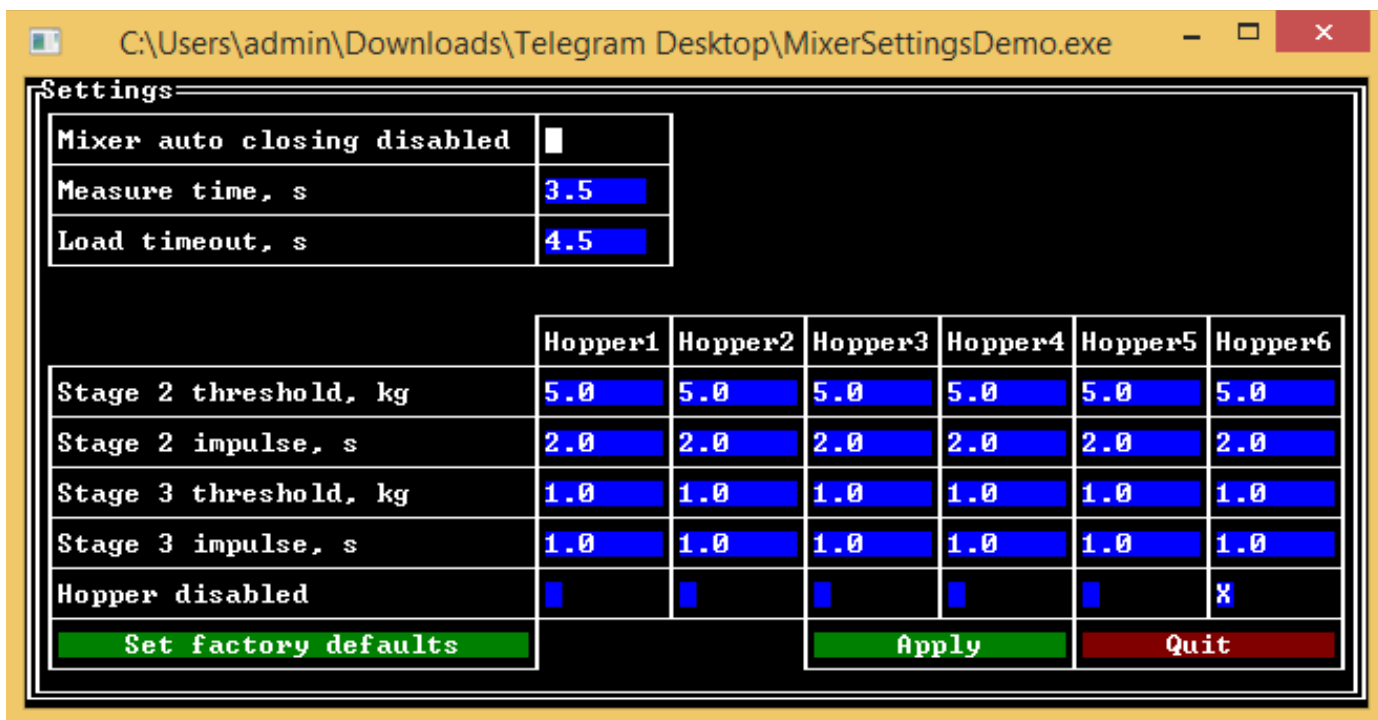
C:\Users\admin\Downloads\Telegram Desktop\MixerSettingsDemo.exe

Settings

| Mixer auto closing disabled | |
|---|---|
| Measure time, s | 3.5 |
| Load timeout, s | 4.5 |

| | Hopper1 | Hopper2 | Hopper3 | Hopper4 | Hopper5 | Hopper6 |
|---|---|---|---|---|---|---|
| Stage 2 threshold, kg | 5.0 | 5.0 | 5.0 | 5.0 | 5.0 | 5.0 |
| Stage 2 impulse, s | 2.0 | 2.0 | 2.0 | 2.0 | 2.0 | 2.0 |
| Stage 3 threshold, kg | 1.0 | 1.0 | 1.0 | 1.0 | 1.0 | 1.0 |
| Stage 3 impulse, s | 1.0 | 1.0 | 1.0 | 1.0 | 1.0 | 1.0 |
| Hopper disabled | | | | | | X |

Set factory defaults

Apply

Quit